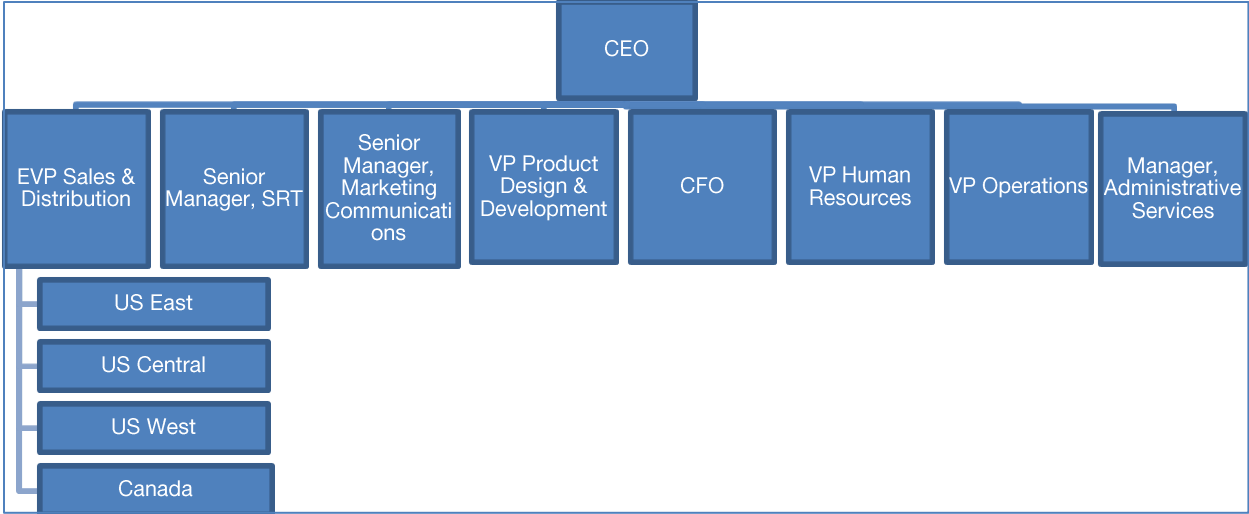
CEO

EVP Sales & Distribution

Senior Manager, SRT

Senior Manager, Marketing Communications

VP Product Design & Development

CFO

VP Human Resources

VP Operations

Manager, Administrative Services

US East

US Central

US West

Canada